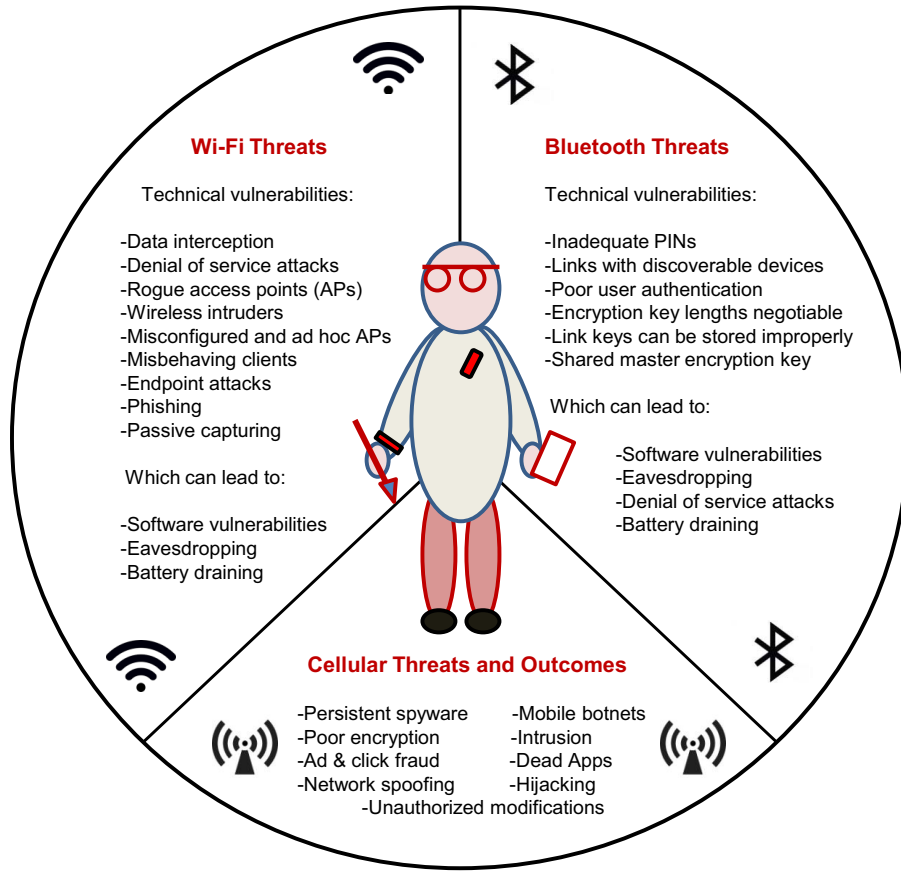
Wi-Fi Threats

Technical vulnerabilities:

-Data interception
-Denial of service attacks
-Rogue access points (APs)
-Wireless intruders
-Misconfigured and ad hoc APs
-Misbehaving clients
-Endpoint attacks
-Phishing
-Passive capturing

Which can lead to:

-Software vulnerabilities
-Eavesdropping
-Battery draining

Bluetooth Threats

Technical vulnerabilities:

-Inadequate PINs
-Links with discoverable devices
-Poor user authentication
-Encryption key lengths negotiable
-Link keys can be stored improperly
-Shared master encryption key

Which can lead to:

-Software vulnerabilities
-Eavesdropping
-Denial of service attacks
-Battery draining

Cellular Threats and Outcomes

-Persistent spyware
-Poor encryption
-Ad & click fraud
-Network spoofing

-Mobile botnets
-Intrusion
-Dead Apps
-Hijacking

-Unauthorized modifications